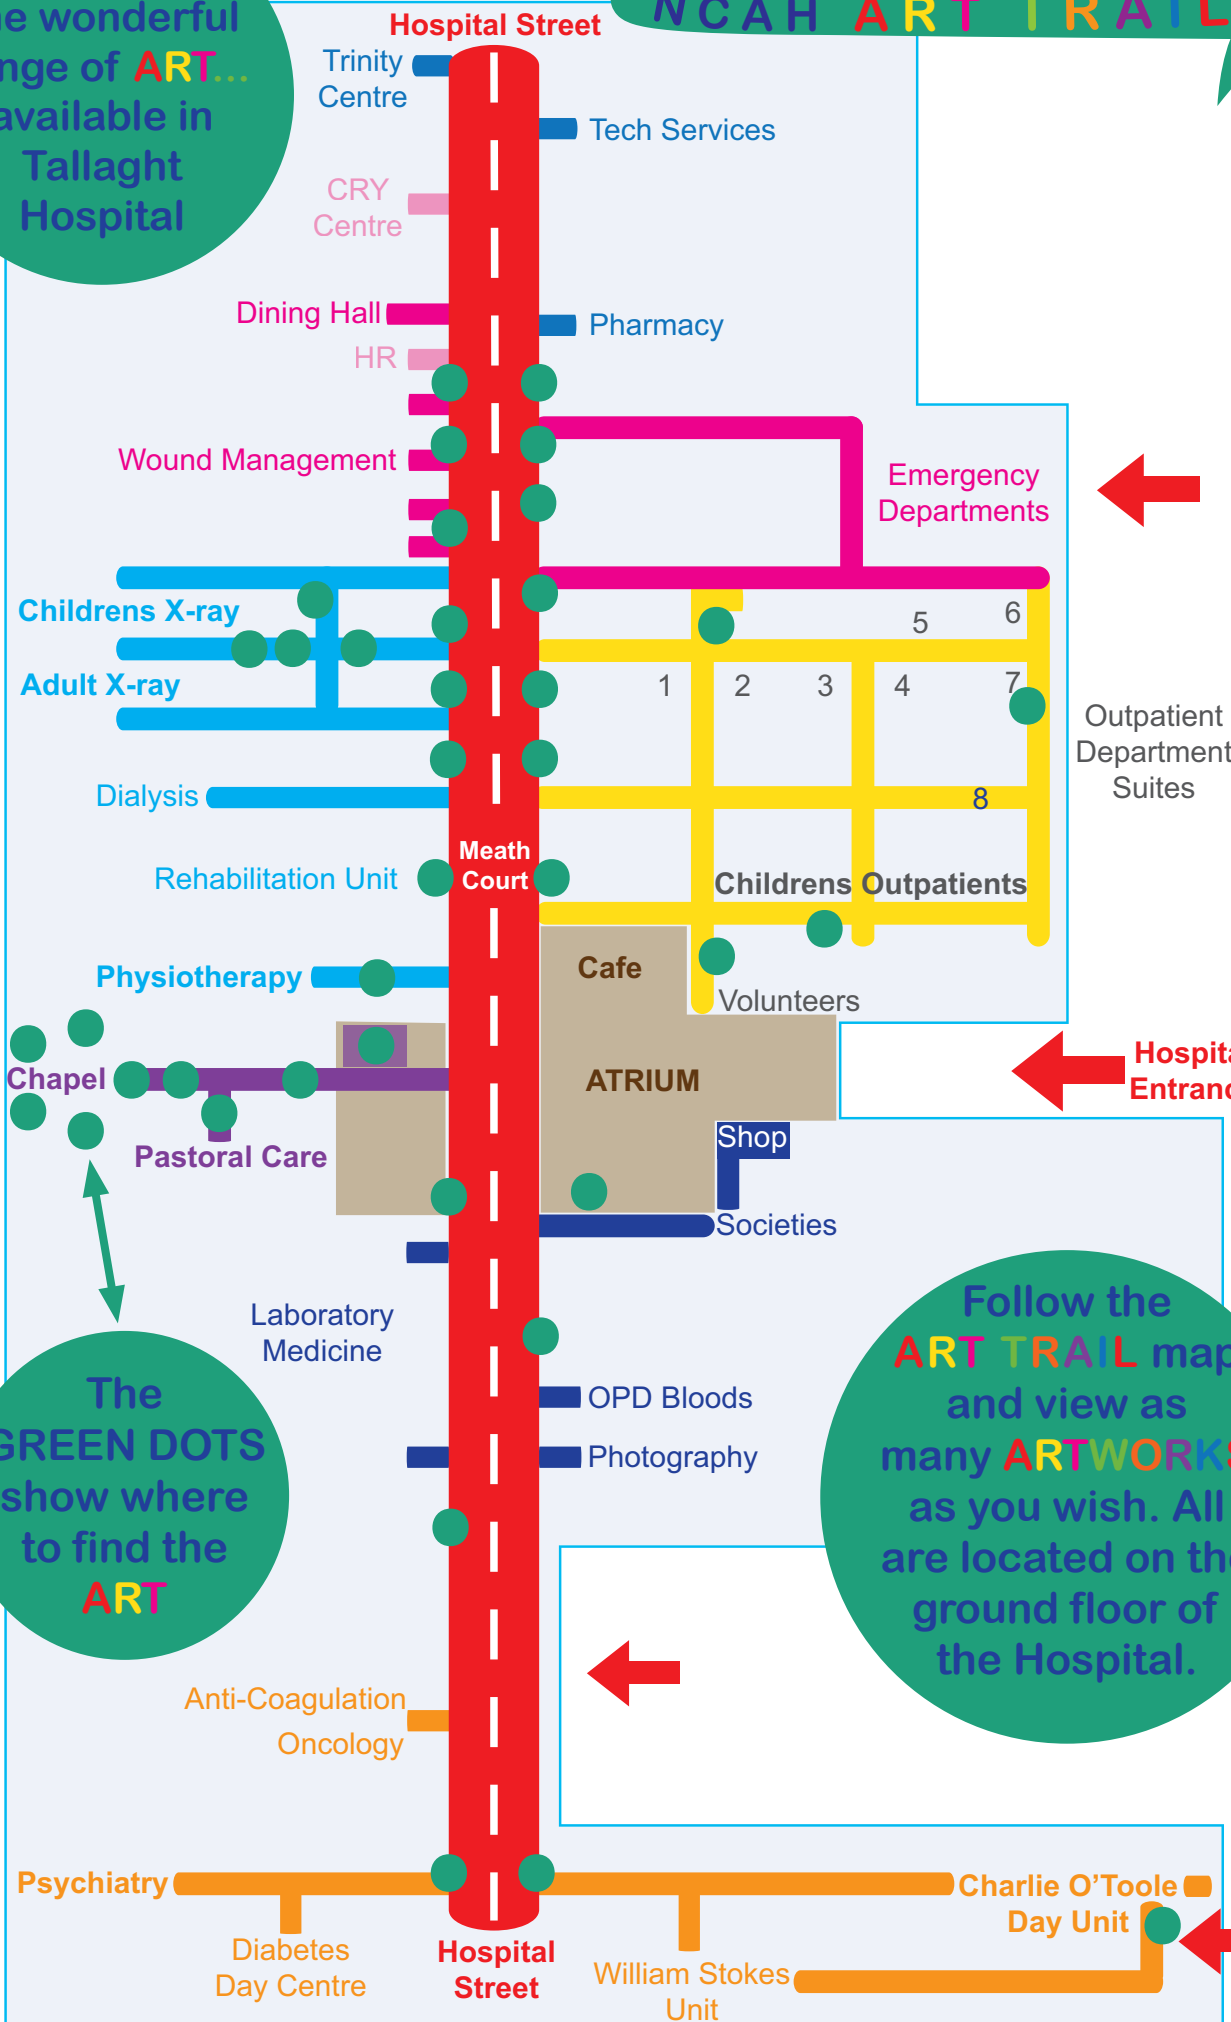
e wonderful
nge of ART...
available in
Tallaght
Hospital

Hospital Street

NCAH ART TRAIL

Trinity Centre

Tech Services

CRY Centre

Dining Hall

HR

Pharmacy

Wound Management

Emergency Departments

Childrens X-ray

Adult X-ray

5 6

1 2 3 4 7

Outpatient Department Suites

Dialysis

8

Rehabilitation Unit

Meath Court

Childrens Outpatients

Physiotherapy

Cafe

Volunteers

Chapel

ATRIUM

Hospita Entranc

Pastoral Care

Shop

Societies

Laboratory Medicine

OPD Bloods

Photography

The
GREEN DOTS
show where
to find the
ART

Follow the
ART TRAIL map
and view as
many ARTWORK
as you wish. All
are located on th
ground floor of
the Hospital.

Anti-Coagulation

Oncology

Psychiatry

Charlie O'Toole Day Unit

Diabetes Day Centre

Hospital Street

William Stokes Unit